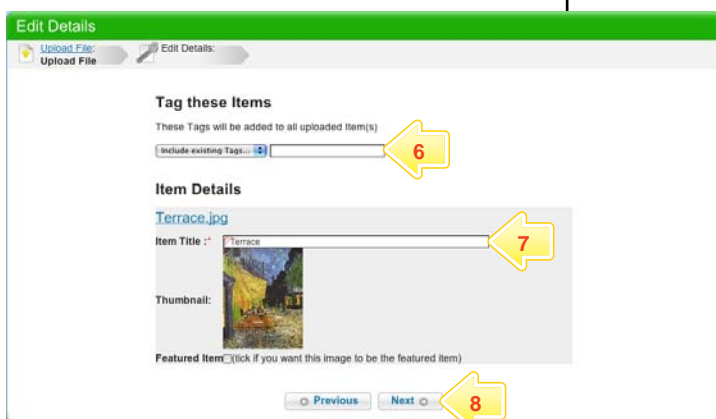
Edit Details

Upload File: Upload File

Edit Details:

Tag these Items

These Tags will be added to all uploaded Item(s)

Include existing Tags...

6

Item Details

Terrace.jpg

Item Title :* Terrace

7

Thumbnail:

Featured Item (tick if you want this image to be the featured item)

Previous

Next

8